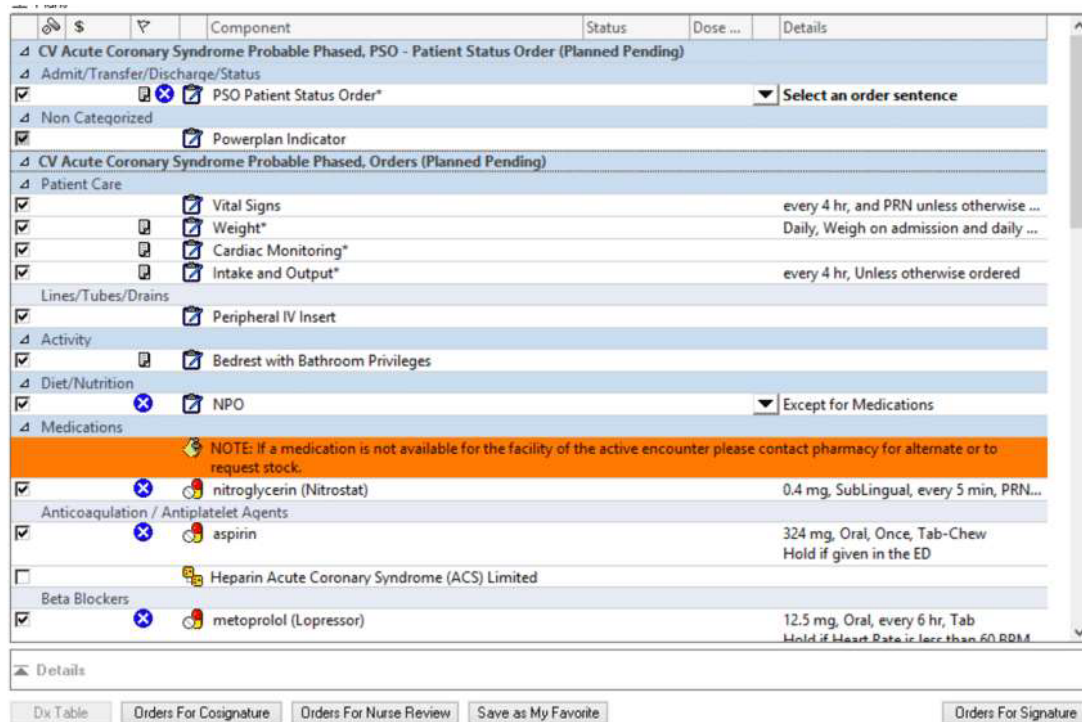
| | $ | | Component | Status | Dose ... | Details |
|---|---|---|---|---|---|---|
| CV Acute Coronary Syndrome Probable Phased, PSO - Patient Status Order (Planned Pending) | | | | | | |
| Admit/Transfer/Discharge/Status | | | | | | |
| ☑ | | | PSO Patient Status Order* | | | Select an order sentence |
| Non Categorized | | | | | | |
| ☑ | | | Powerplan Indicator | | | |
| CV Acute Coronary Syndrome Probable Phased, Orders (Planned Pending) | | | | | | |
| Patient Care | | | | | | |
| ☑ | | | Vital Signs | | | every 4 hr, and PRN unless otherwise ... |
| ☑ | | | Weight* | | | Daily, Weigh on admission and daily ... |
| ☑ | | | Cardiac Monitoring* | | | |
| ☑ | | | Intake and Output* | | | every 4 hr, Unless otherwise ordered |
| Lines/Tubes/Drains | | | | | | |
| ☑ | | | Peripheral IV Insert | | | |
| Activity | | | | | | |
| ☑ | | | Bedrest with Bathroom Privileges | | | |
| Diet/Nutrition | | | | | | |
| ☑ | | | NPO | | | Except for Medications |
| Medications | | | | | | |
| | | | NOTE: If a medication is not available for the facility of the active encounter please contact pharmacy for alternate or to request stock. | | | |
| ☑ | | | nitroglycerin (Nitrostat) | | | 0.4 mg, SubLingual, every 5 min, PRN... |
| Anticoagulation / Antiplatelet Agents | | | | | | |
| ☑ | | | aspirin | | | 324 mg, Oral, Once, Tab-Chew Hold if given in the ED |
| ☐ | | | Heparin Acute Coronary Syndrome (ACS) Limited | | | |
| Beta Blockers | | | | | | |
| ☑ | | | metoprolol (Lopressor) | | | 12.5 mg, Oral, every 6 hr, Tab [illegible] |

Details

Dx Table | Orders For Cosignature | Orders For Nurse Review | Save as My Favorite | Orders For Signature